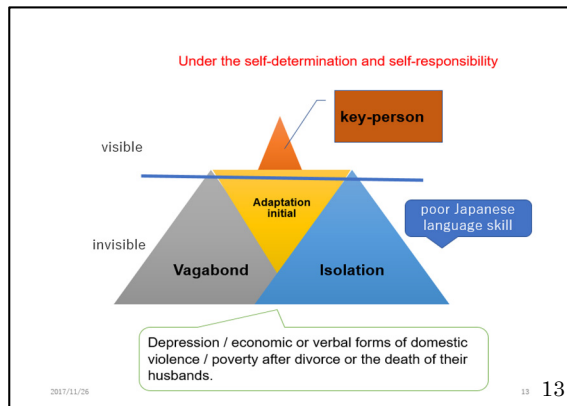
Under the self-determination and self-responsibility

key-person

visible

Adaptation initial

poor Japanese language skill

invisible

Vagabond

Isolation

Depression / economic or verbal forms of domestic violence / poverty after divorce or the death of their husbands.

2017/11/26

13

13